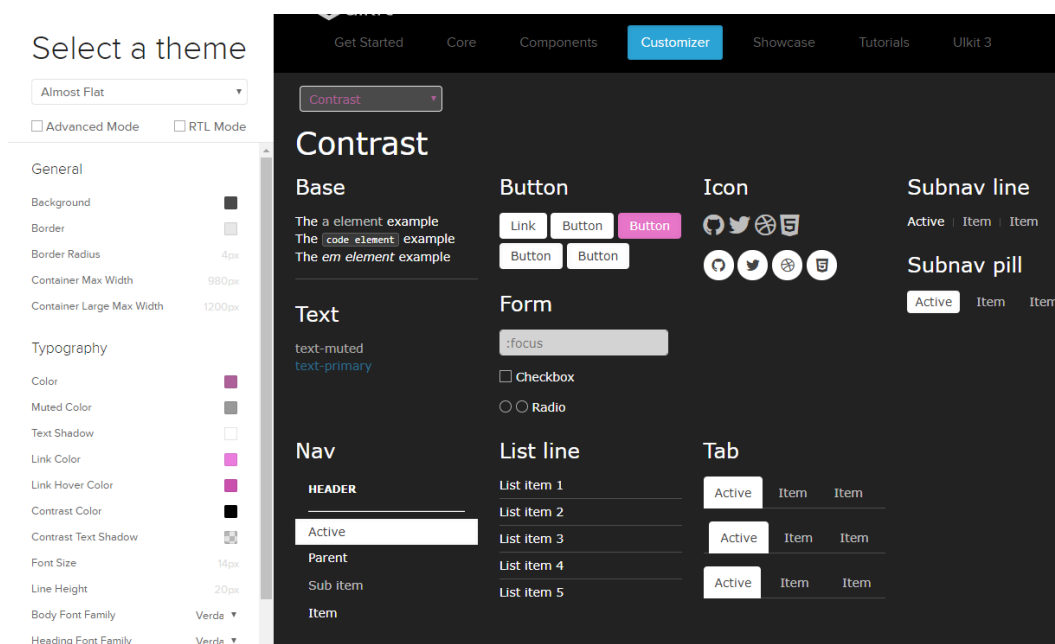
Select a theme

Almost Flat

Advanced Mode
RTL Mode

General

Background

Border

Border Radius 4px

Container Max Width 980px

Container Large Max Width 1200px

Typography

Color

Muted Color

Text Shadow

Link Color

Link Hover Color

Contrast Color

Contrast Text Shadow

Font Size 14px

Line Height 20px

Body Font Family Verda

Heading Font Family Verda

Get Started
Core
Components
Customizer
Showcase
Tutorials
UIkit 3

Contrast

Contrast

Base

The a element example
The code element example
The em element example

Text

text-muted
text-primary

Button

Link
Button
Button
Button
Button

Form

:focus

Checkbox

Radio

Icon

Subnav line

Active | Item | Item

Subnav pill

Active
Item
Item

Nav

HEADER

Active
Parent
Sub item
Item

List line

List item 1
List item 2
List item 3
List item 4
List item 5

Tab

Active
Item
Item

Active
Item
Item

Active
Item
Item